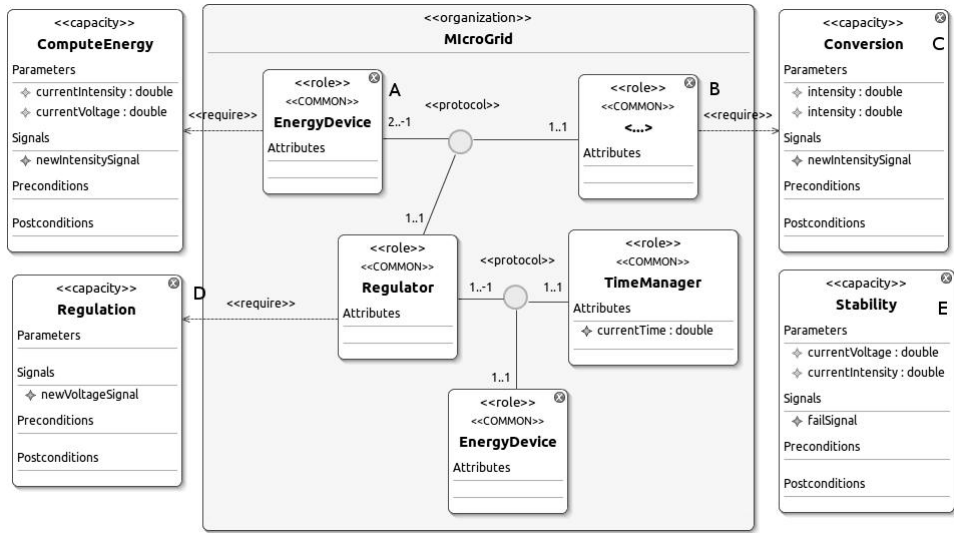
<<capacity>>
ComputeEnergy
Parameters
currentIntensity : double
currentVoltage : double
Signals
newIntensitySignal
Preconditions
Postconditions

<<organization>>
MIcroGrid

<<role>>
<<COMMON>>
EnergyDevice
Attributes

A

<<protocol>>

2..-1

1..1

<<role>>
<<COMMON>>
<...>
Attributes

B

<<require>>

<<require>>

<<capacity>>
Conversion
C
Parameters
intensity : double
intensity : double
Signals
newIntensitySignal
Preconditions
Postconditions

1..1

<<role>>
<<COMMON>>
Regulator
Attributes

<<protocol>>

1..-1

1..1

<<role>>
<<COMMON>>
TimeManager
Attributes
currentTime : double

<<capacity>>
Regulation
Parameters
Signals
newVoltageSignal
Preconditions
Postconditions

D

<<require>>

1..1

<<role>>
<<COMMON>>
EnergyDevice
Attributes

<<capacity>>
Stability
E
Parameters
currentVoltage : double
currentIntensity : double
Signals
failSignal
Preconditions
Postconditions